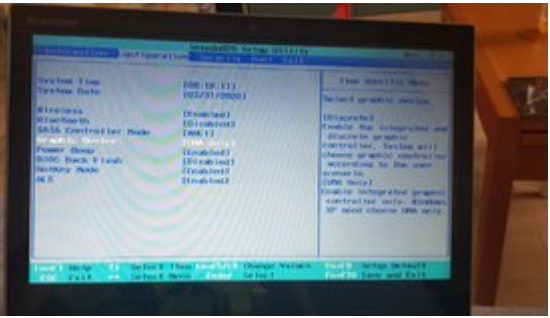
InsydeH2O Setup Utility

Information Configuration Security Boot Exit

System Time [08:18:11]
System Date [03/31/2020]

Wireless [Enabled]
Bluetooth [Disabled]
SATA Controller Mode [AHCI]
Graphic Device [UMA Only]
Power Beep [Enabled]
BIOS Back Flash [Disabled]
HotKey Mode [Enabled]
AES [Enabled]

Item Specific Help

Select graphic device.

[Discrete]
Enable the integrated and discrete graphic controller. System will choose graphic controller according to the user scenario.
[UMA Only]
Enable integrated graphic controller only. Windows XP need choose UMA only.

F1 Help ↑↓ Select Item F5/F6 Change Values F9 Setup Defaults
Esc Exit ←→ Select Menu Enter Select F10 Save and Exit